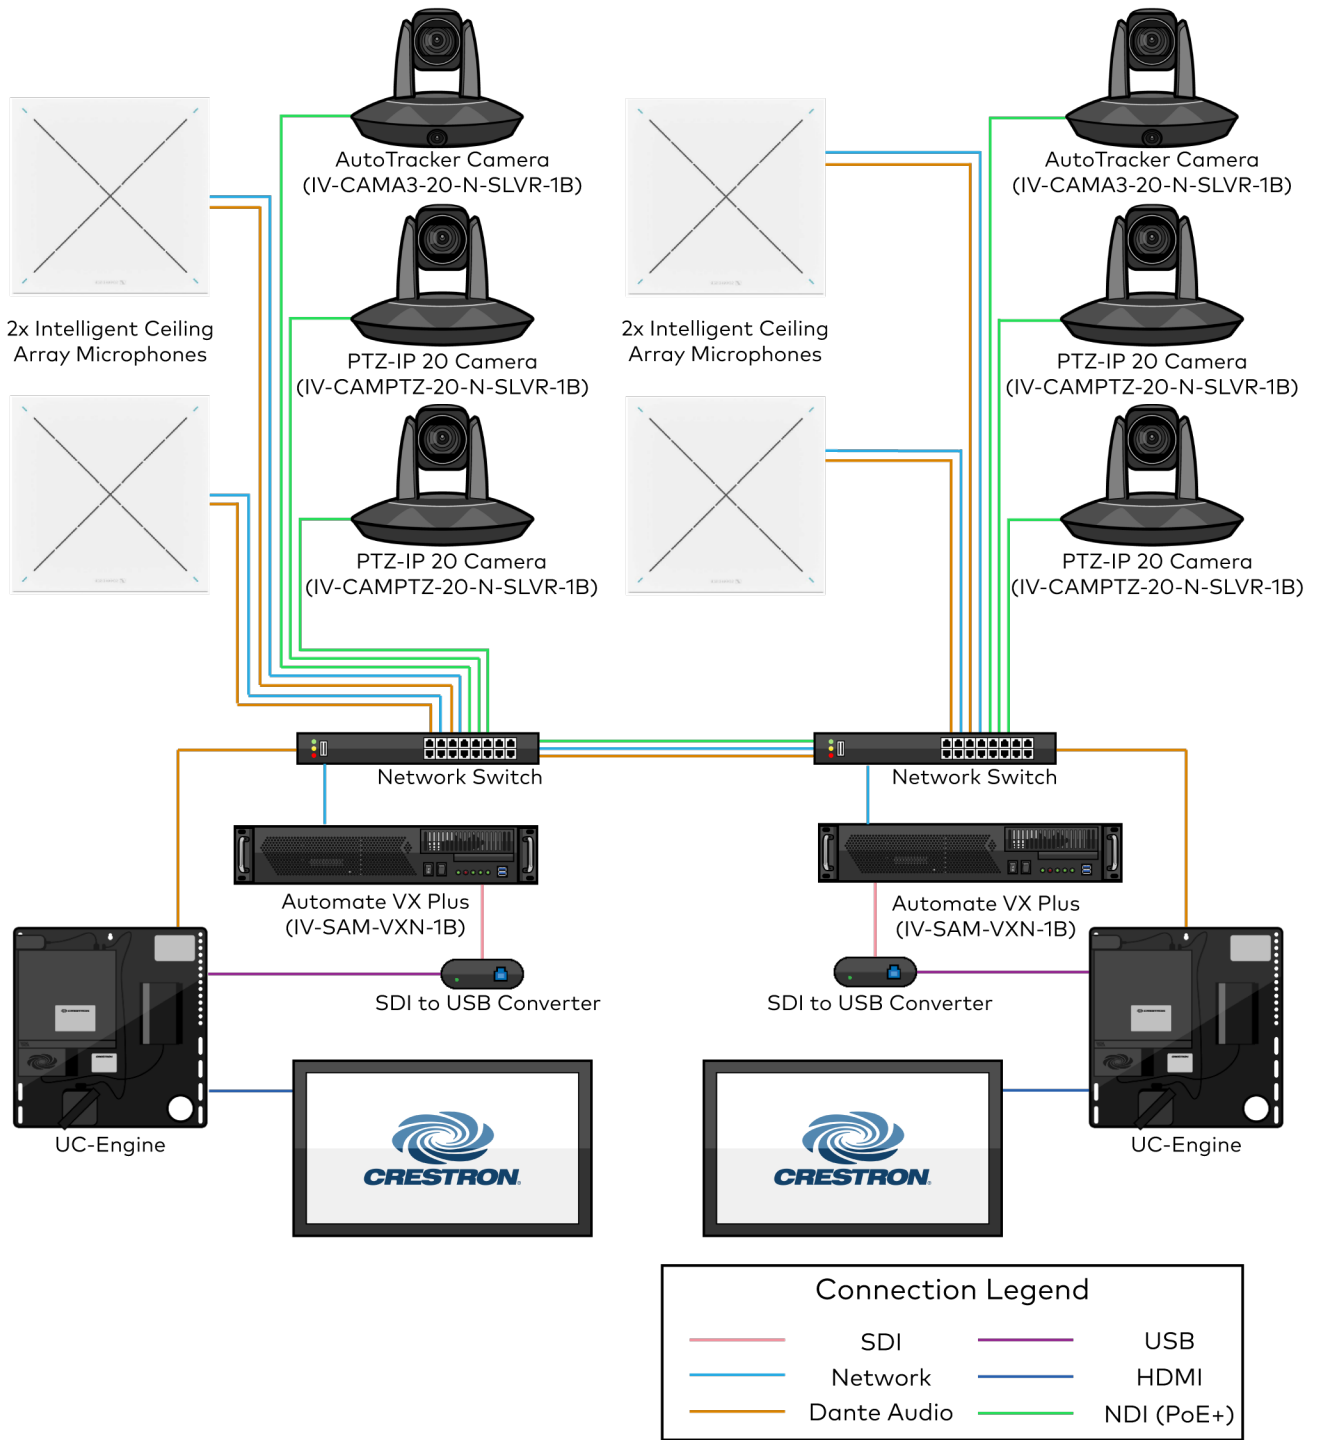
AutoTracker Camera
(IV-CAMA3-20-N-SLVR-1B)

2x Intelligent Ceiling Array Microphones

PTZ-IP 20 Camera
(IV-CAMPTZ-20-N-SLVR-1B)

PTZ-IP 20 Camera
(IV-CAMPTZ-20-N-SLVR-1B)

2x Intelligent Ceiling Array Microphones

AutoTracker Camera
(IV-CAMA3-20-N-SLVR-1B)

PTZ-IP 20 Camera
(IV-CAMPTZ-20-N-SLVR-1B)

PTZ-IP 20 Camera
(IV-CAMPTZ-20-N-SLVR-1B)

Network Switch

Network Switch

Automate VX Plus
(IV-SAM-VXN-1B)

Automate VX Plus
(IV-SAM-VXN-1B)

SDI to USB Converter

SDI to USB Converter

UC-Engine

CRESTRON

CRESTRON

UC-Engine

Connection Legend

SDI
Network
Dante Audio

USB
HDMI
NDI (PoE+)